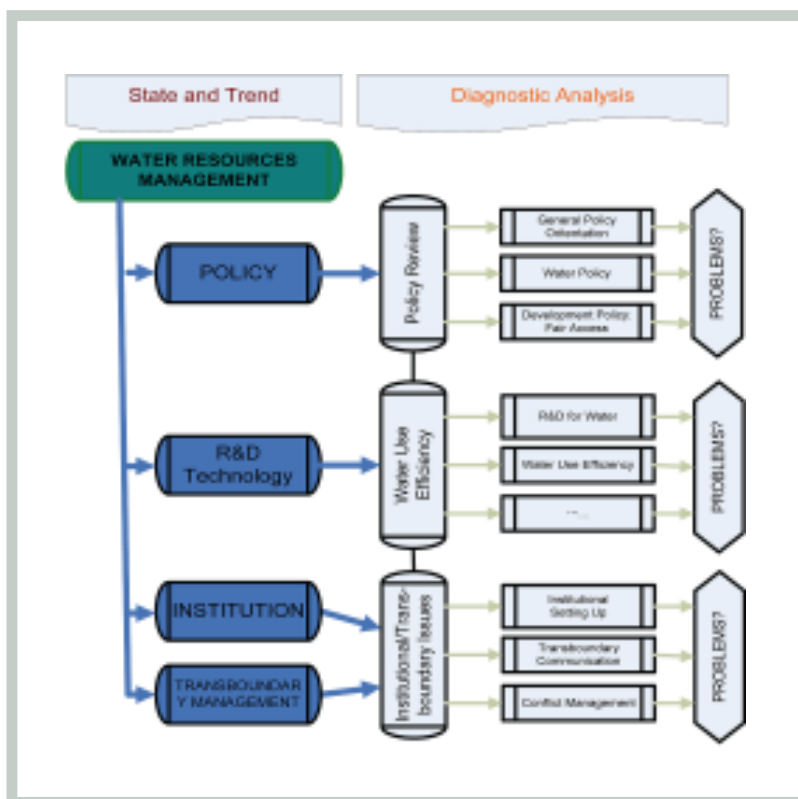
State and Trend

Diagnostic Analysis

WATER RESOURCES MANAGEMENT

POLICY

Policy Review

General Policy Orientation

Water Policy

Development Policy Fair Access

PROBLEMS?

R&D Technology

Water Use Efficiency

R&D for Water

Water Use Efficiency

.....

PROBLEMS?

INSTITUTION

TRANSBOUNDARY MANAGEMENT

Institutional/Transboundary Issues

Institutional Setting Up

Transboundary Communication

Conflict Management

PROBLEMS?